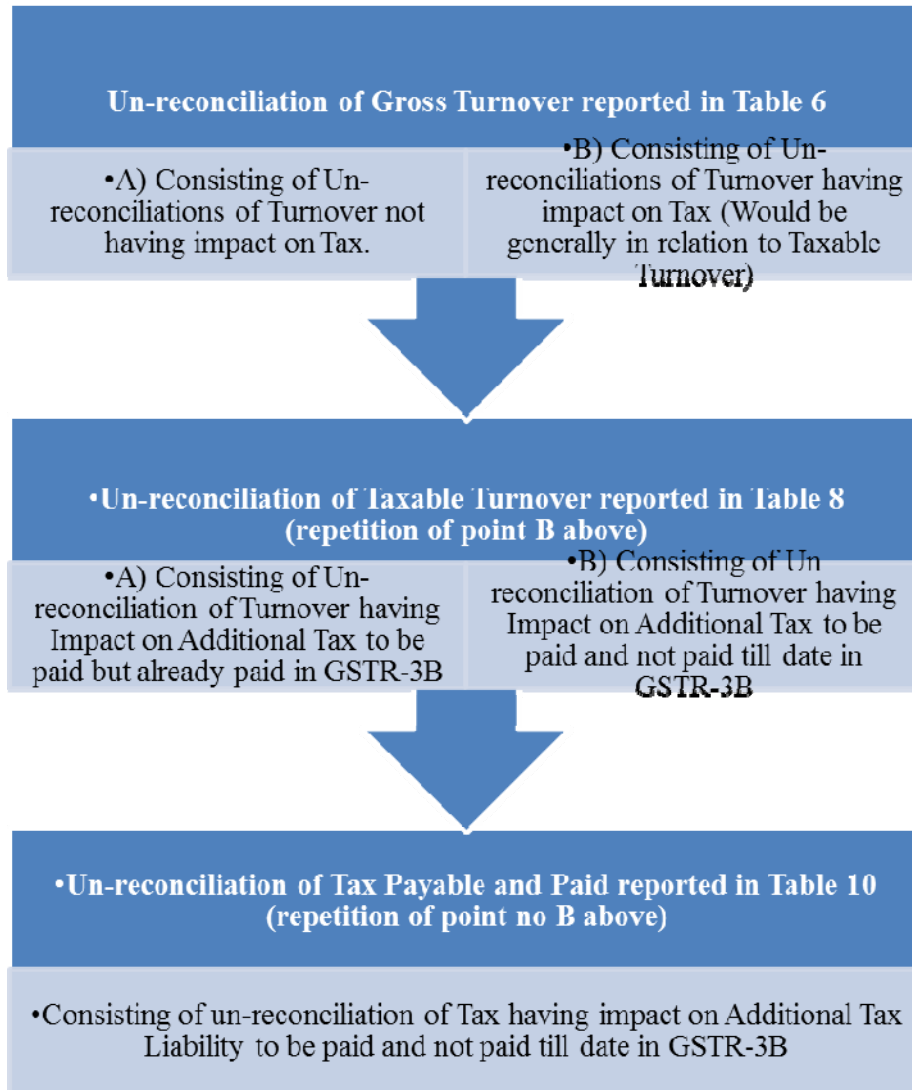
Un-reconciliation of Gross Turnover reported in Table 6

•A) Consisting of Un-reconciliations of Turnover not having impact on Tax.

•B) Consisting of Un-reconciliations of Turnover having impact on Tax (Would be generally in relation to Taxable Turnover)

•Un-reconciliation of Taxable Turnover reported in Table 8 (repetition of point B above)

•A) Consisting of Un-reconciliation of Turnover having Impact on Additional Tax to be paid but already paid in GSTR-3B

•B) Consisting of Un reconciliation of Turnover having Impact on Additional Tax to be paid and not paid till date in GSTR-3B

•Un-reconciliation of Tax Payable and Paid reported in Table 10 (repetition of point no B above)

•Consisting of un-reconciliation of Tax having impact on Additional Tax Liability to be paid and not paid till date in GSTR-3B